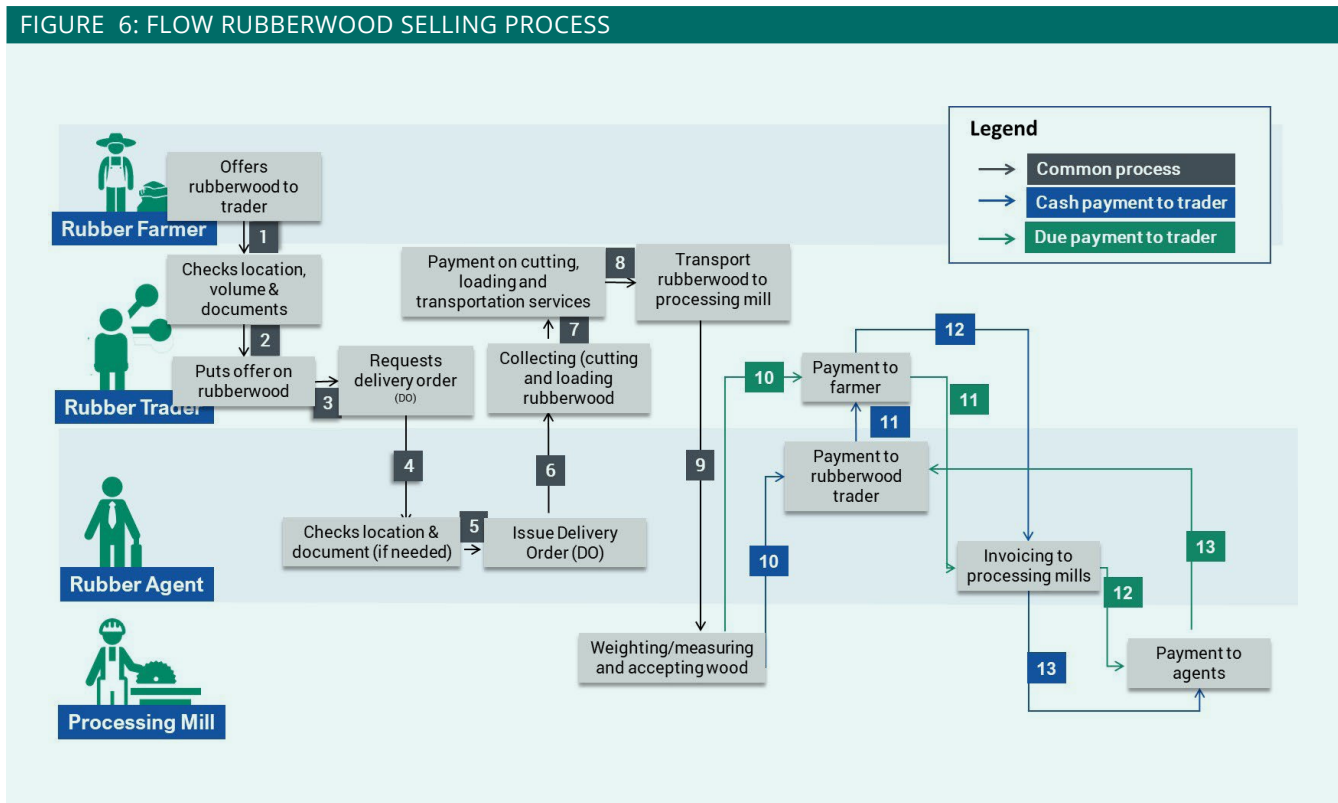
FIGURE 6: FLOW RUBBERWOOD SELLING PROCESS

Legend
Common process
Cash payment to trader
Due payment to trader

Rubber Farmer
Offers rubberwood to trader
1
Checks location, volume & documents
2
Rubber Trader
Puts offer on rubberwood
3
Requests delivery order (DO)
4
Rubber Agent
Checks location & document (if needed)
5
Issue Delivery Order (DO)
6
Collecting (cutting and loading rubberwood
7
Payment on cutting, loading and transportation services
8
Transport rubberwood to processing mill
9
Processing Mill
Weighting/measuring and accepting wood
10
Payment to farmer
10
11
Payment to rubberwood trader
11
12
Invoicing to processing mills
12
13
13
Payment to agents